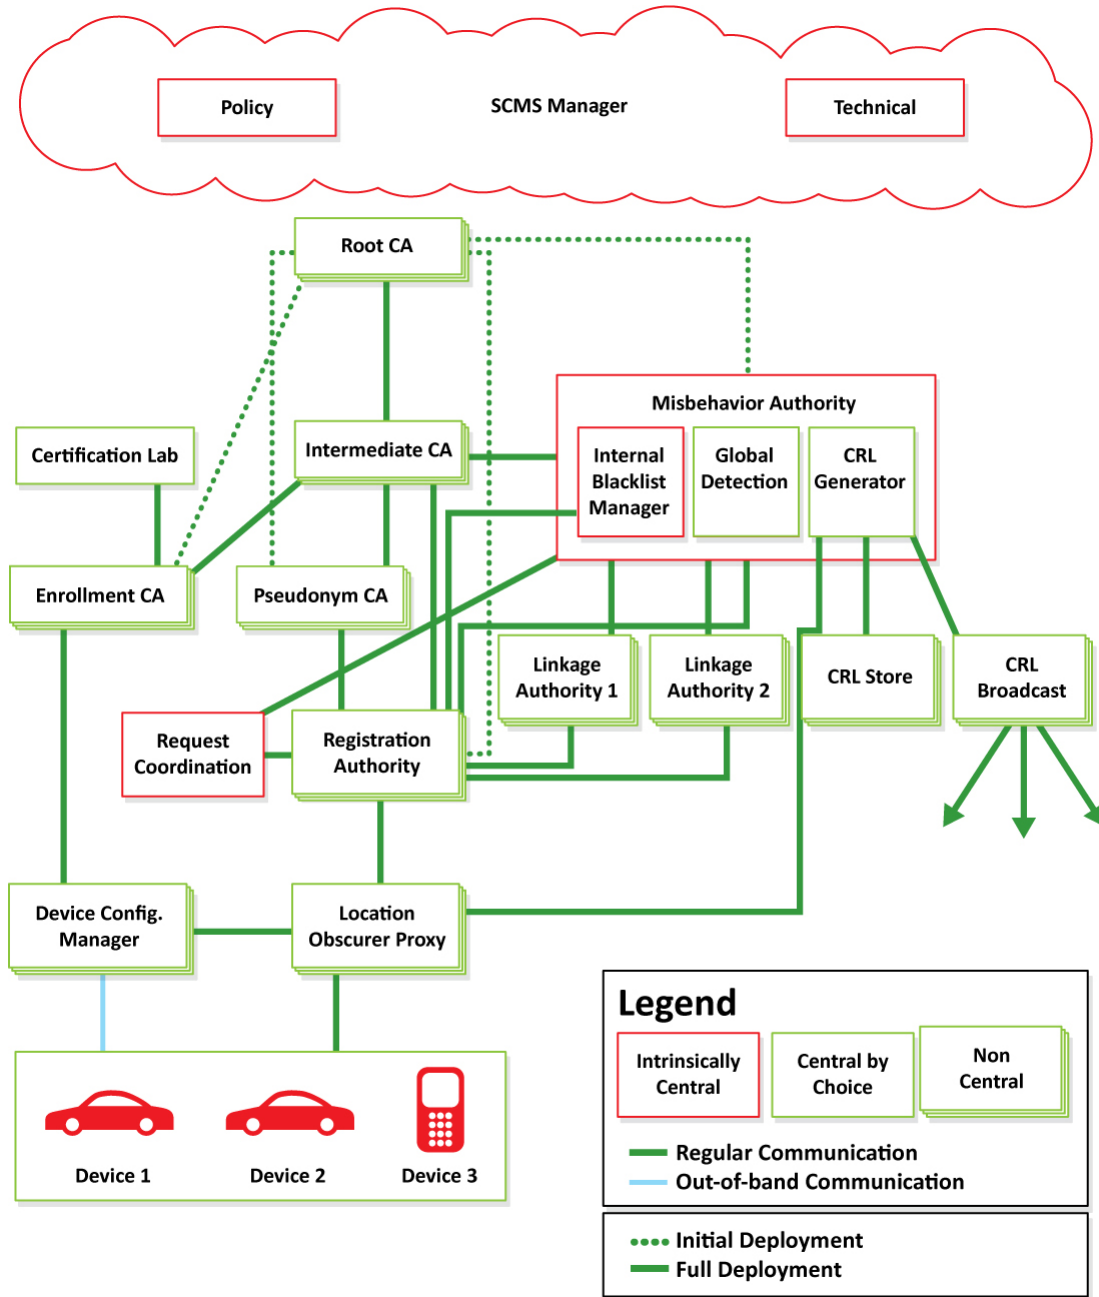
Policy

SCMS Manager

Technical

Root CA

Misbehavior Authority

Internal Blacklist Manager

Global Detection

CRL Generator

Certification Lab

Intermediate CA

Enrollment CA

Pseudonym CA

Linkage Authority 1

Linkage Authority 2

CRL Store

CRL Broadcast

Request Coordination

Registration Authority

Device Config. Manager

Location Obscurer Proxy

Device 1

Device 2

Device 3

Legend

Intrinsically Central

Central by Choice

Non Central

Regular Communication

Out-of-band Communication

Initial Deployment

Full Deployment